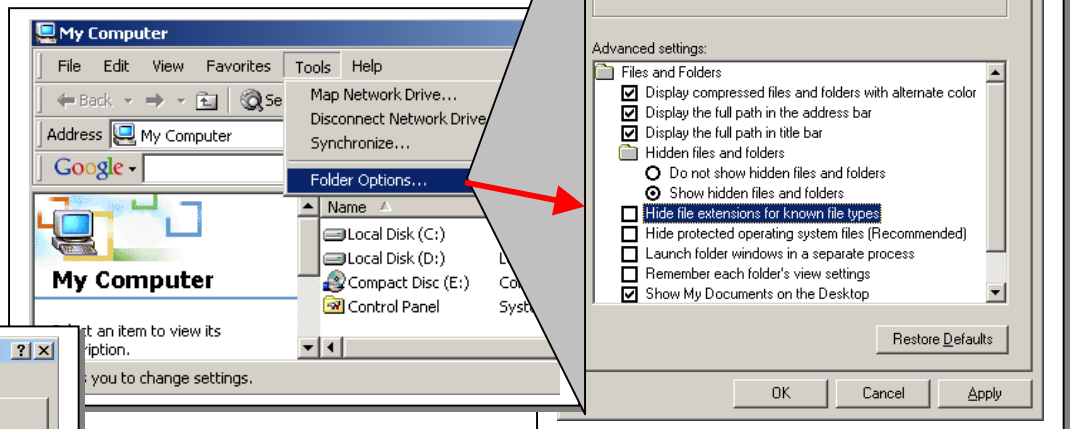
My Computer

File Edit View Favorites Tools Help

Back Se

Address My Computer

Google

Map Network Drive...
Disconnect Network Drive
Synchronize...
Folder Options...

My Computer

Name

Local Disk (C:)
Local Disk (D:)
Compact Disc (E:)
Control Panel

L
Co
Syst

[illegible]t an item to view its
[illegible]iption.

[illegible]s you to change settings.

?

Advanced settings:

Files and Folders
Display compressed files and folders with alternate color
Display the full path in the address bar
Display the full path in title bar
Hidden files and folders
Do not show hidden files and folders
Show hidden files and folders
Hide file extensions for known file types
Hide protected operating system files (Recommended)
Launch folder windows in a separate process
Remember each folder's view settings
Show My Documents on the Desktop

Restore Defaults

OK Cancel Apply